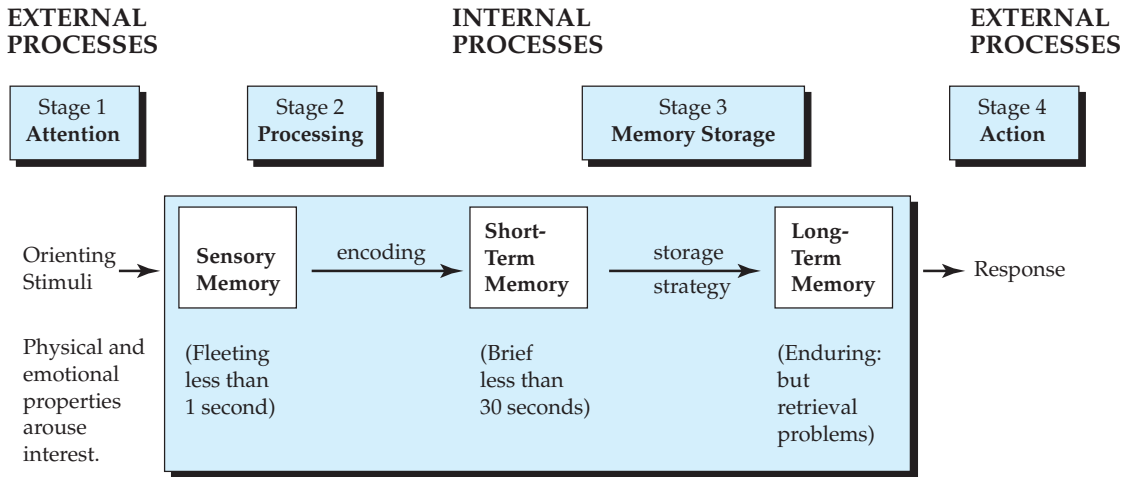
EXTERNAL PROCESSES

INTERNAL PROCESSES

EXTERNAL PROCESSES

Stage 1
Attention

Stage 2
Processing

Stage 3
Memory Storage

Stage 4
Action

Orienting Stimuli

Physical and emotional properties arouse interest.

Sensory Memory

(Fleeting less than 1 second)

encoding

Short-Term Memory

(Brief less than 30 seconds)

storage strategy

Long-Term Memory

(Enduring: but retrieval problems)

Response